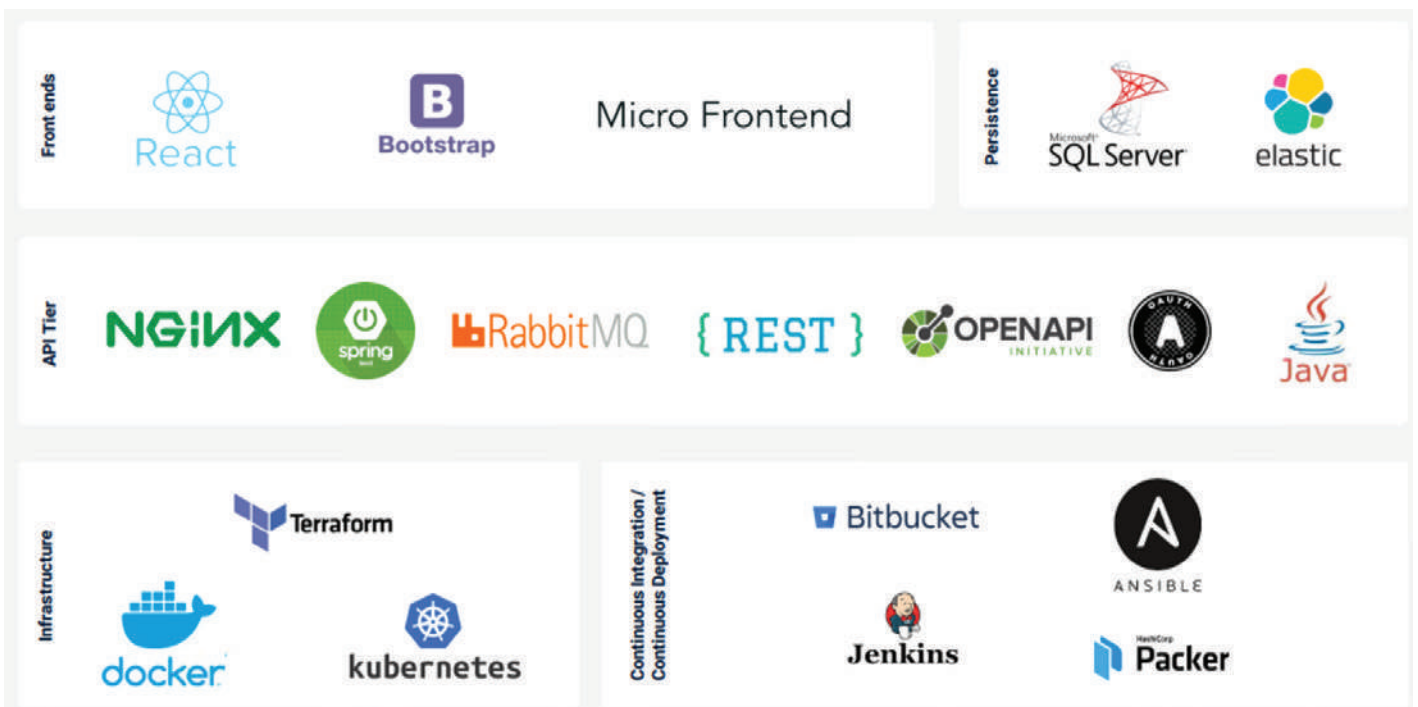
Front ends

React

B
Bootstrap

Micro Frontend

Persistence

Microsoft
SQL Server

elastic

API Tier

NGINX

spring
boot

RabbitMQ

{ REST }

OPENAPI
INITIATIVE

OAUTH

Java

Infrastructure

Terraform

docker

kubernetes

Continuous Integration / Continuous Deployment

Bitbucket

ANSIBLE

Jenkins

HashiCorp
Packer